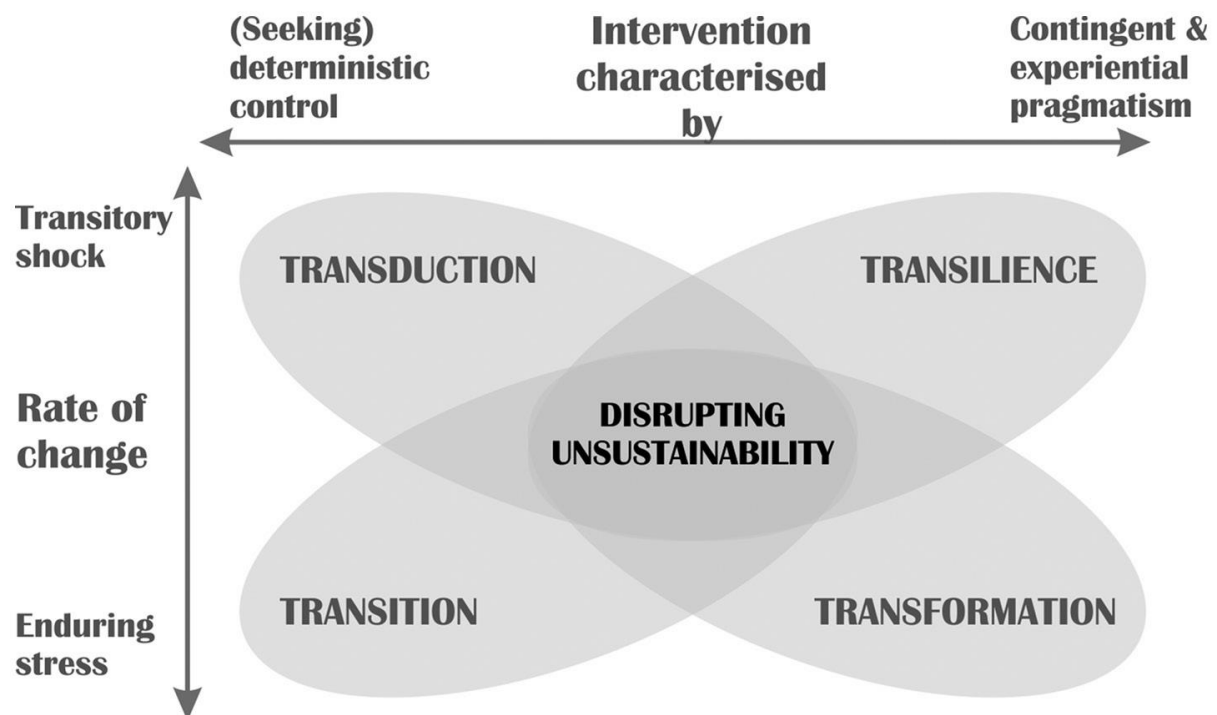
(Seeking) deterministic control

Intervention characterised by

Contingent & experiential pragmatism

Transitory shock

Rate of change

Enduring stress

TRANSDUCTION

TRANSILIENCE

DISRUPTING UNSUSTAINABILITY

TRANSITION

TRANSFORMATION